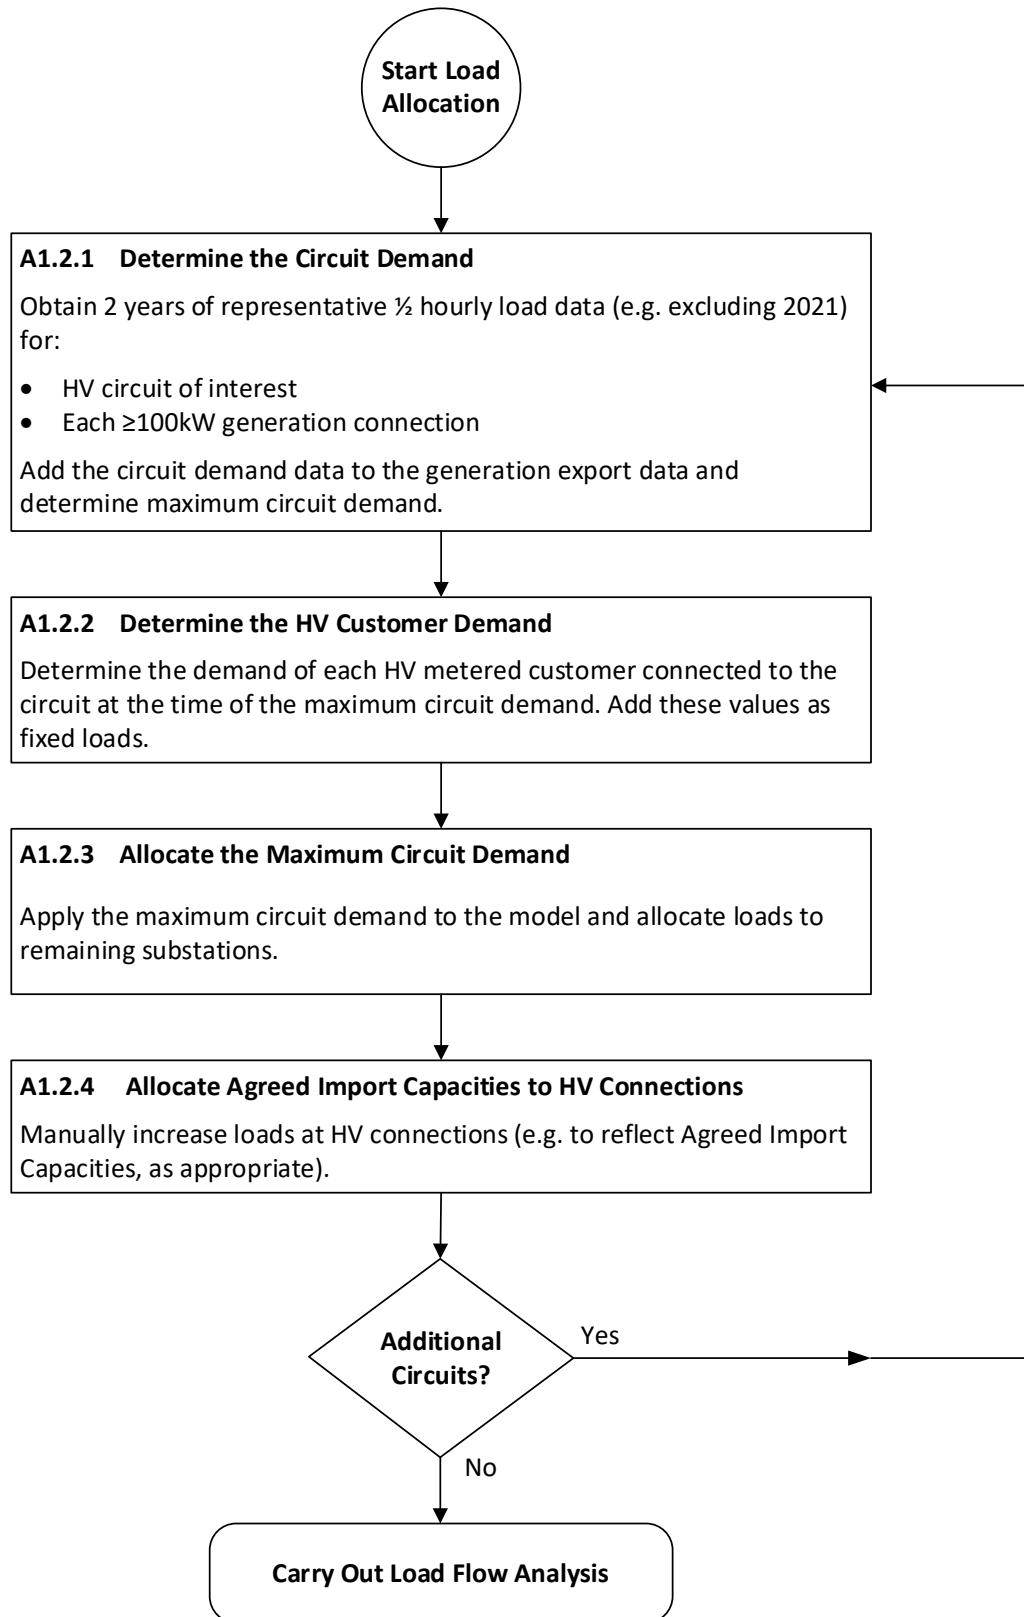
Start Load Allocation

A1.2.1 Determine the Circuit Demand

Obtain 2 years of representative ½ hourly load data (e.g. excluding 2021) for:

- HV circuit of interest
- Each ≥100kW generation connection

Add the circuit demand data to the generation export data and determine maximum circuit demand.

A1.2.2 Determine the HV Customer Demand

Determine the demand of each HV metered customer connected to the circuit at the time of the maximum circuit demand. Add these values as fixed loads.

A1.2.3 Allocate the Maximum Circuit Demand

Apply the maximum circuit demand to the model and allocate loads to remaining substations.

A1.2.4 Allocate Agreed Import Capacities to HV Connections

Manually increase loads at HV connections (e.g. to reflect Agreed Import Capacities, as appropriate).

Additional Circuits?

Yes

No

Carry Out Load Flow Analysis